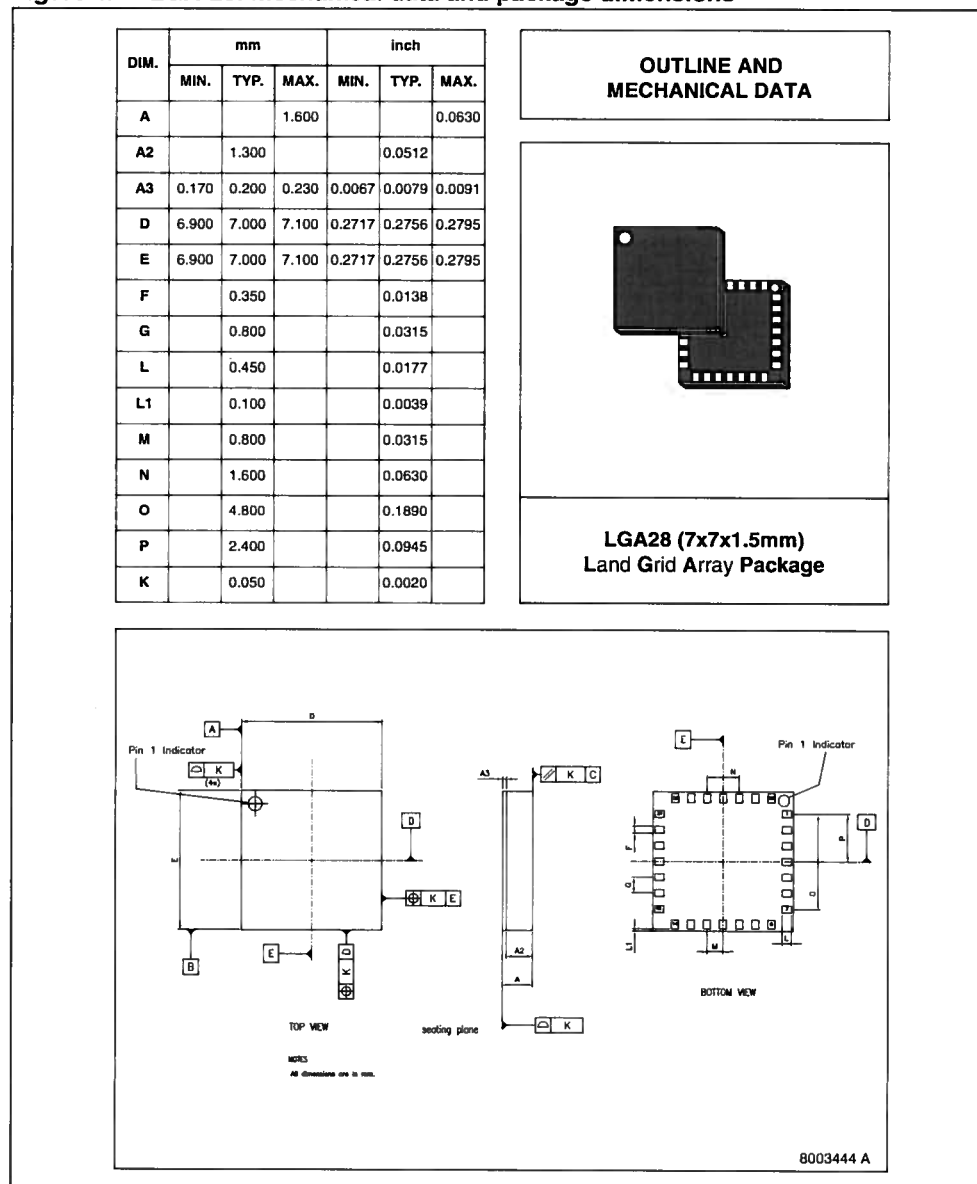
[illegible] and package dimensions

<table>
<tr><th rowspan="2">DIM.</th><th colspan="3">mm</th><th colspan="3">inch</th></tr>
<tr><th>MIN.</th><th>TYP.</th><th>MAX.</th><th>MIN.</th><th>TYP.</th><th>MAX.</th></tr>
<tr><td>A</td><td></td><td></td><td>1.600</td><td></td><td></td><td>0.0630</td></tr>
<tr><td>A2</td><td></td><td>1.300</td><td></td><td></td><td>0.0512</td><td></td></tr>
<tr><td>A3</td><td>0.170</td><td>0.200</td><td>0.230</td><td>0.0067</td><td>0.0079</td><td>0.0091</td></tr>
<tr><td>D</td><td>6.900</td><td>7.000</td><td>7.100</td><td>0.2717</td><td>0.2756</td><td>0.2795</td></tr>
<tr><td>E</td><td>6.900</td><td>7.000</td><td>7.100</td><td>0.2717</td><td>0.2756</td><td>0.2795</td></tr>
<tr><td>F</td><td></td><td>0.350</td><td></td><td></td><td>0.0138</td><td></td></tr>
<tr><td>G</td><td></td><td>0.800</td><td></td><td></td><td>0.0315</td><td></td></tr>
<tr><td>L</td><td></td><td>0.450</td><td></td><td></td><td>0.0177</td><td></td></tr>
<tr><td>L1</td><td></td><td>0.100</td><td></td><td></td><td>0.0039</td><td></td></tr>
<tr><td>M</td><td></td><td>0.800</td><td></td><td></td><td>0.0315</td><td></td></tr>
<tr><td>N</td><td></td><td>1.600</td><td></td><td></td><td>0.0630</td><td></td></tr>
<tr><td>O</td><td></td><td>4.800</td><td></td><td></td><td>0.1890</td><td></td></tr>
<tr><td>P</td><td></td><td>2.400</td><td></td><td></td><td>0.0945</td><td></td></tr>
<tr><td>K</td><td></td><td>0.050</td><td></td><td></td><td>0.0020</td><td></td></tr>
</table>

OUTLINE AND MECHANICAL DATA

LGA28 (7x7x1.5mm)
Land Grid Array Package

A
D
Pin 1 Indicator
K
(4x)
E
D
K E
B
E
D
K
A3
K C
A2
A
K
seating plane
TOP VIEW
NOTES
All dimensions are in mm.
E
Pin 1 Indicator
N
D
F
G
P
O
L1
M
L
BOTTOM VIEW

8003444 A